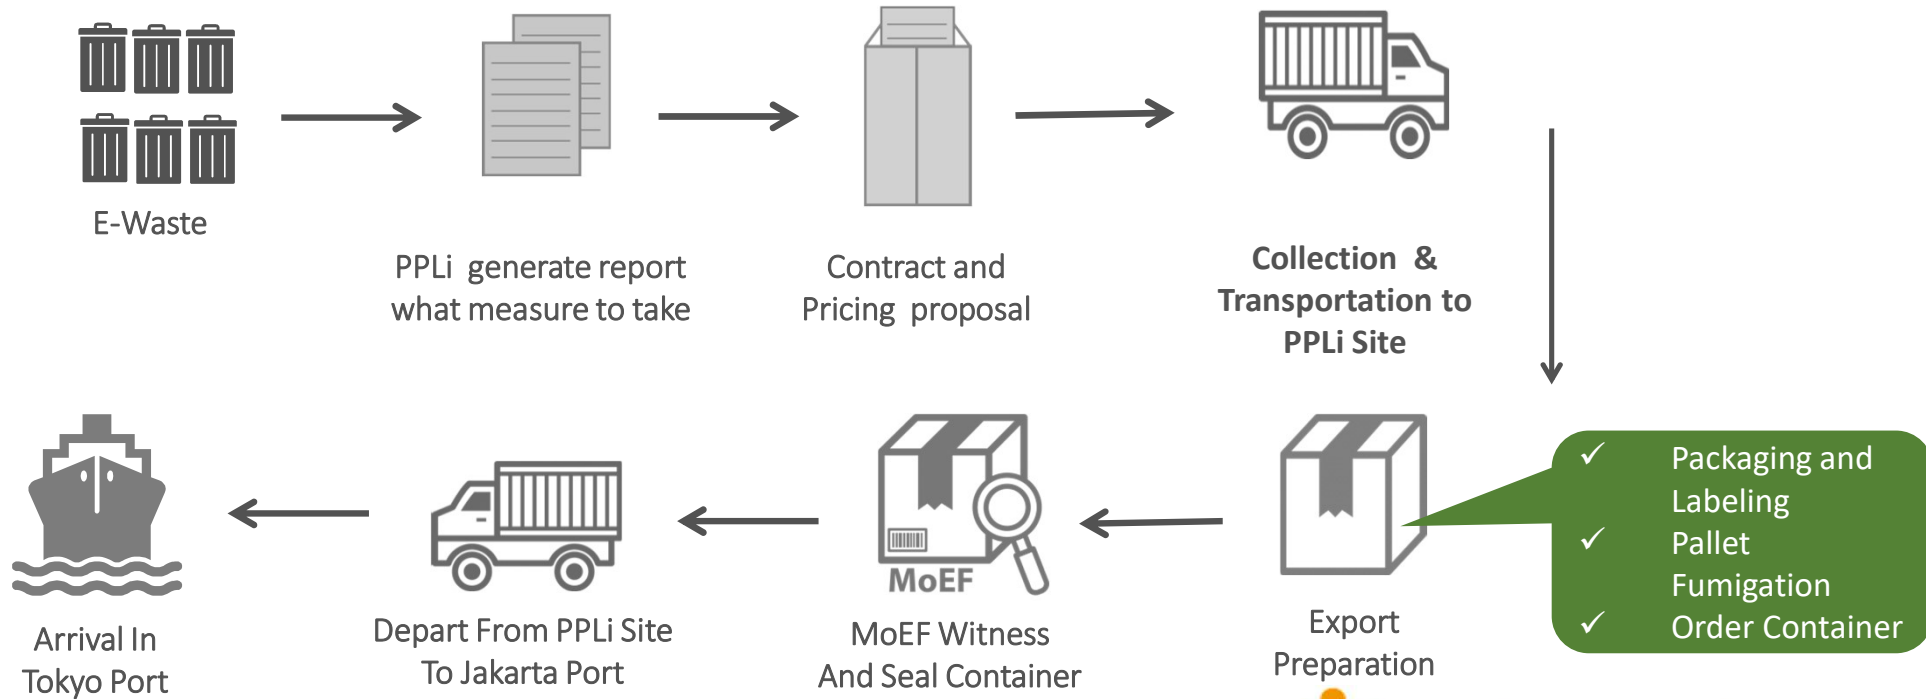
E-Waste

PPLi generate report what measure to take

Contract and Pricing proposal

Collection & Transportation to PPLi Site

✓ Packaging and Labeling
✓ Pallet Fumigation
✓ Order Container

Export Preparation

MoEF

MoEF Witness And Seal Container

Depart From PPLi Site To Jakarta Port

Arrival In Tokyo Port